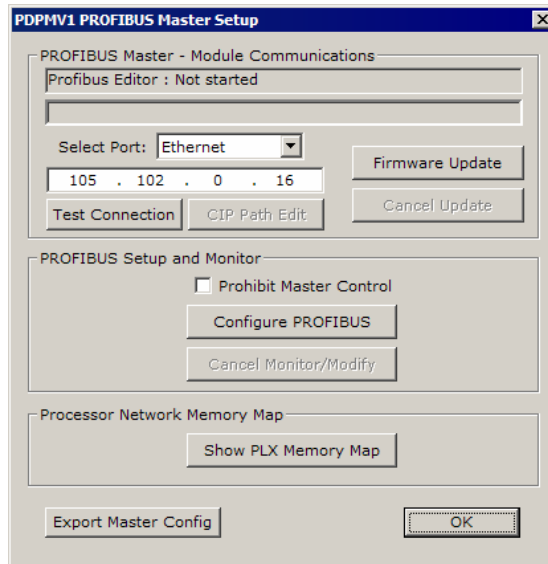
PDPMV1 PROFIBUS Master Setup

PROFIBUS Master - Module Communications

Profibus Editor : Not started

Select Port: Ethernet

105 . 102 . 0 . 16

Firmware Update

Test Connection

CIP Path Edit

Cancel Update

PROFIBUS Setup and Monitor

Prohibit Master Control

Configure PROFIBUS

Cancel Monitor/Modify

Processor Network Memory Map

Show PLX Memory Map

Export Master Config

OK